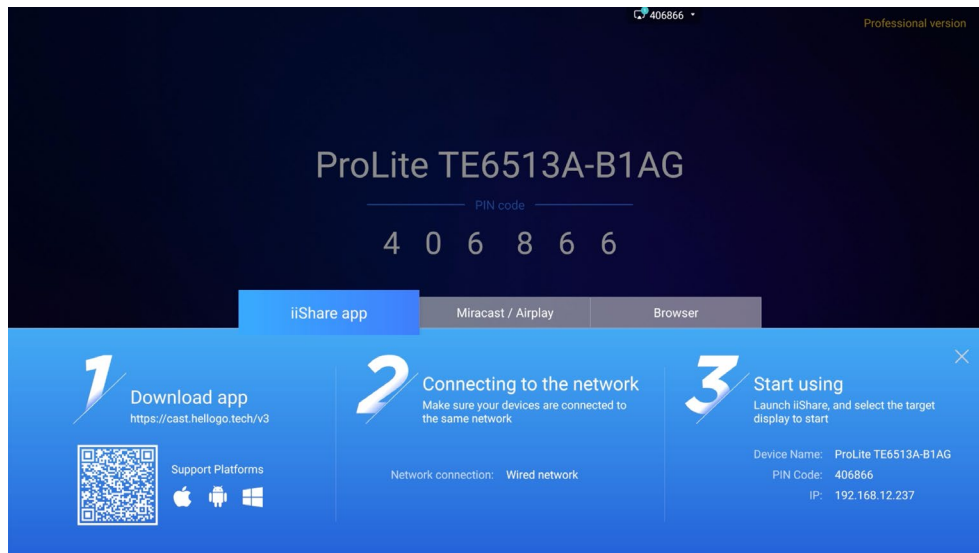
406866

Professional version

ProLite TE6513A-B1AG

PIN code

4 0 6 8 6 6

iiShare app

Miracast / Airplay

Browser

1

Download app
https://cast.hellogo.tech/v3

Support Platforms

2

Connecting to the network
Make sure your devices are connected to the same network

Network connection: Wired network

3

Start using
Launch iiShare, and select the target display to start

Device Name: ProLite TE6513A-B1AG
PIN Code: 406866
IP: 192.168.12.237